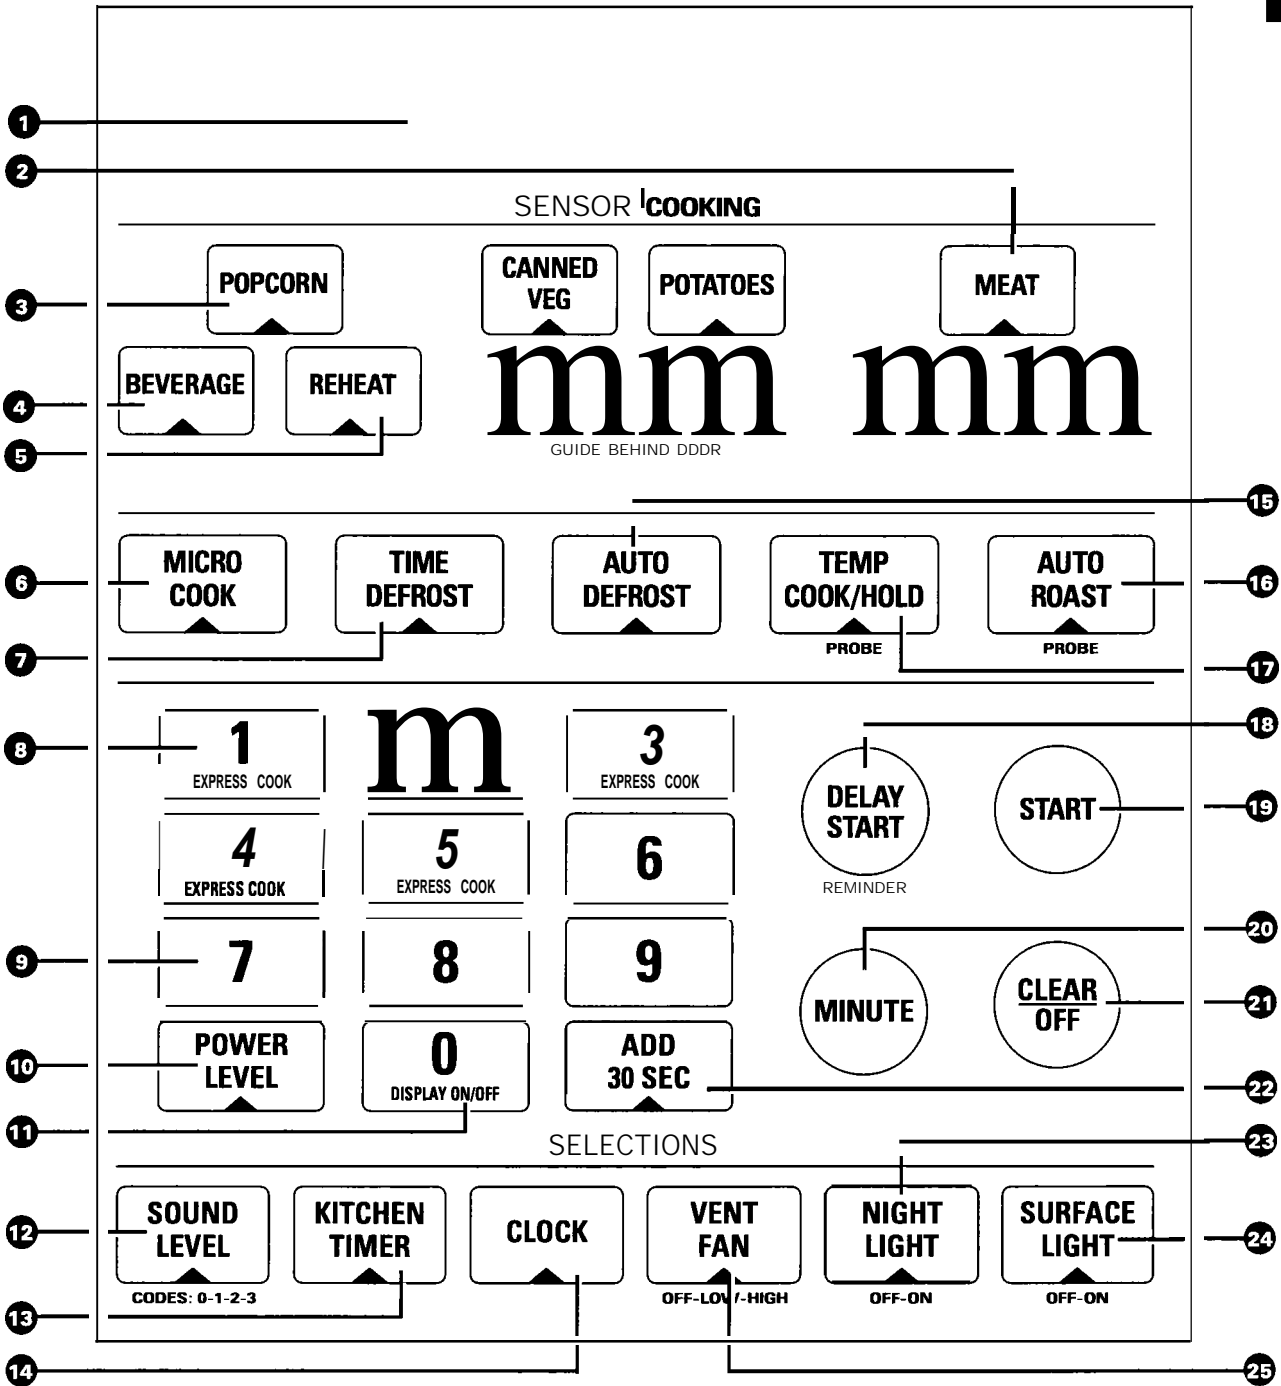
1
2
SENSOR COOKING
POPCORN
CANNED VEG
POTATOES
MEAT
3
BEVERAGE
REHEAT
4
5
mm mm
GUIDE BEHIND DDDR
15
MICRO COOK
TIME DEFROST
AUTO DEFROST
TEMP COOK/HOLD
PROBE
AUTO ROAST
PROBE
6
16
7
17
1
EXPRESS COOK
m
3
EXPRESS COOK
8
18
DELAY START
REMINDER
START
19
4
EXPRESS COOK
5
EXPRESS COOK
6
7
8
9
9
20
MINUTE
CLEAR OFF
21
POWER LEVEL
0
DISPLAY ON/OFF
ADD 30 SEC
10
22
11
SELECTIONS
23
SOUND LEVEL
CODES: 0-1-2-3
KITCHEN TIMER
CLOCK
VENT FAN
OFF-LOW-HIGH
NIGHT LIGHT
OFF-ON
SURFACE LIGHT
OFF-ON
12
24
13
14
25